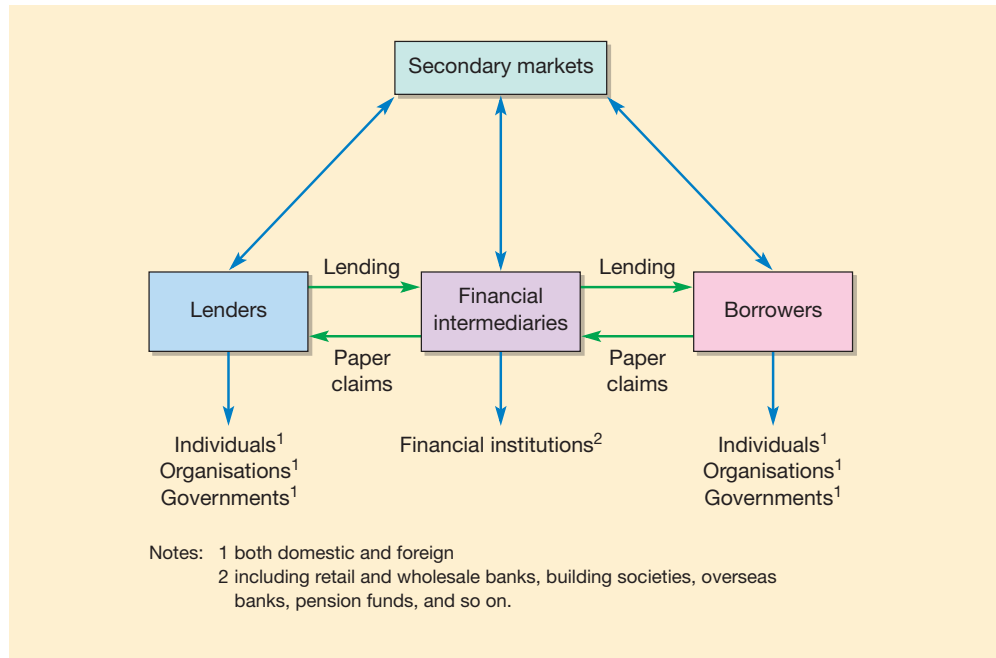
Secondary markets

Lending

Lending

Lenders

Financial intermediaries

Borrowers

Paper claims

Paper claims

Individuals$^1$
Organisations$^1$
Governments$^1$

Financial institutions$^2$

Individuals$^1$
Organisations$^1$
Governments$^1$

Notes: 1 both domestic and foreign
2 including retail and wholesale banks, building societies, overseas banks, pension funds, and so on.